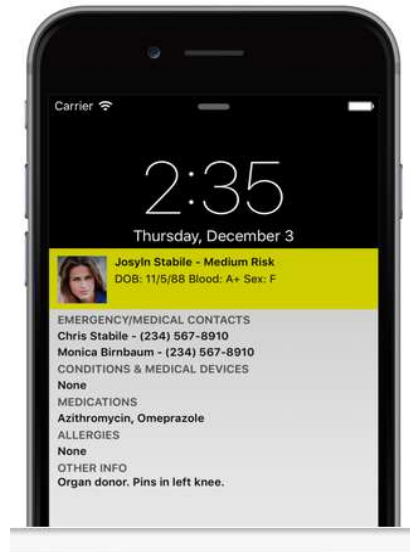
Carrier

2:35

Thursday, December 3

Josyln Stabile - Medium Risk
DOB: 11/5/88 Blood: A+ Sex: F

EMERGENCY/MEDICAL CONTACTS
Chris Stabile - (234) 567-8910
Monica Birnbaum - (234) 567-8910
CONDITIONS & MEDICAL DEVICES
None
MEDICATIONS
Azithromycin, Omeprazole
ALLERGIES
None
OTHER INFO
Organ donor. Pins in left knee.